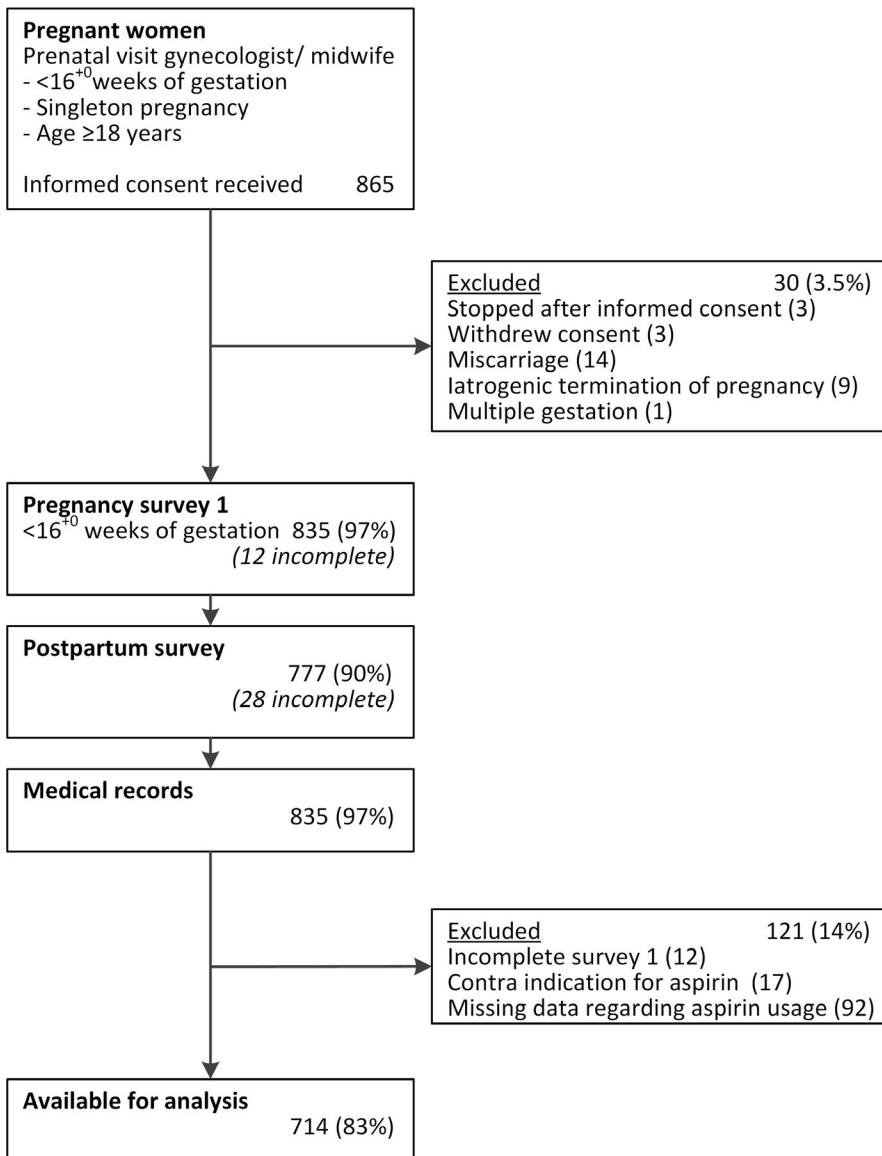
**Pregnant women**
Prenatal visit gynecologist/ midwife
- <$16^{+0}$weeks of gestation
- Singleton pregnancy
- Age ≥18 years

Informed consent received 865

Excluded 30 (3.5%)
Stopped after informed consent (3)
Withdrew consent (3)
Miscarriage (14)
Iatrogenic termination of pregnancy (9)
Multiple gestation (1)

**Pregnancy survey 1**
<$16^{+0}$ weeks of gestation 835 (97%)
*(12 incomplete)*

**Postpartum survey**
777 (90%)
*(28 incomplete)*

**Medical records**
835 (97%)

Excluded 121 (14%)
Incomplete survey 1 (12)
Contra indication for aspirin (17)
Missing data regarding aspirin usage (92)

**Available for analysis**
714 (83%)